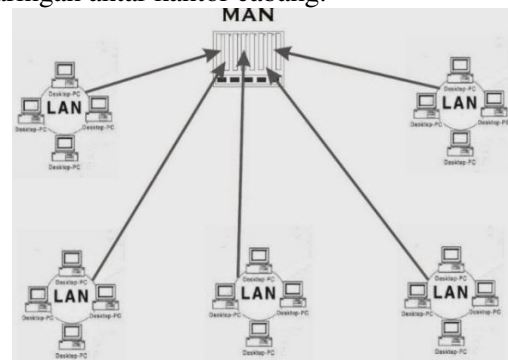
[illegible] antar kantor cabang.

MAN

Desktop-PC
LAN
Desktop-PC
Desktop-PC
Desktop-PC

Desktop-PC
LAN
Desktop-PC
Desktop-PC
Desktop-PC

Desktop-PC
LAN
Desktop-PC
Desktop-PC
Desktop-PC

Desktop-PC
LAN
Desktop-PC
Desktop-PC
Desktop-PC

Desktop-PC
LAN
Desktop-PC
Desktop-PC
Desktop-PC